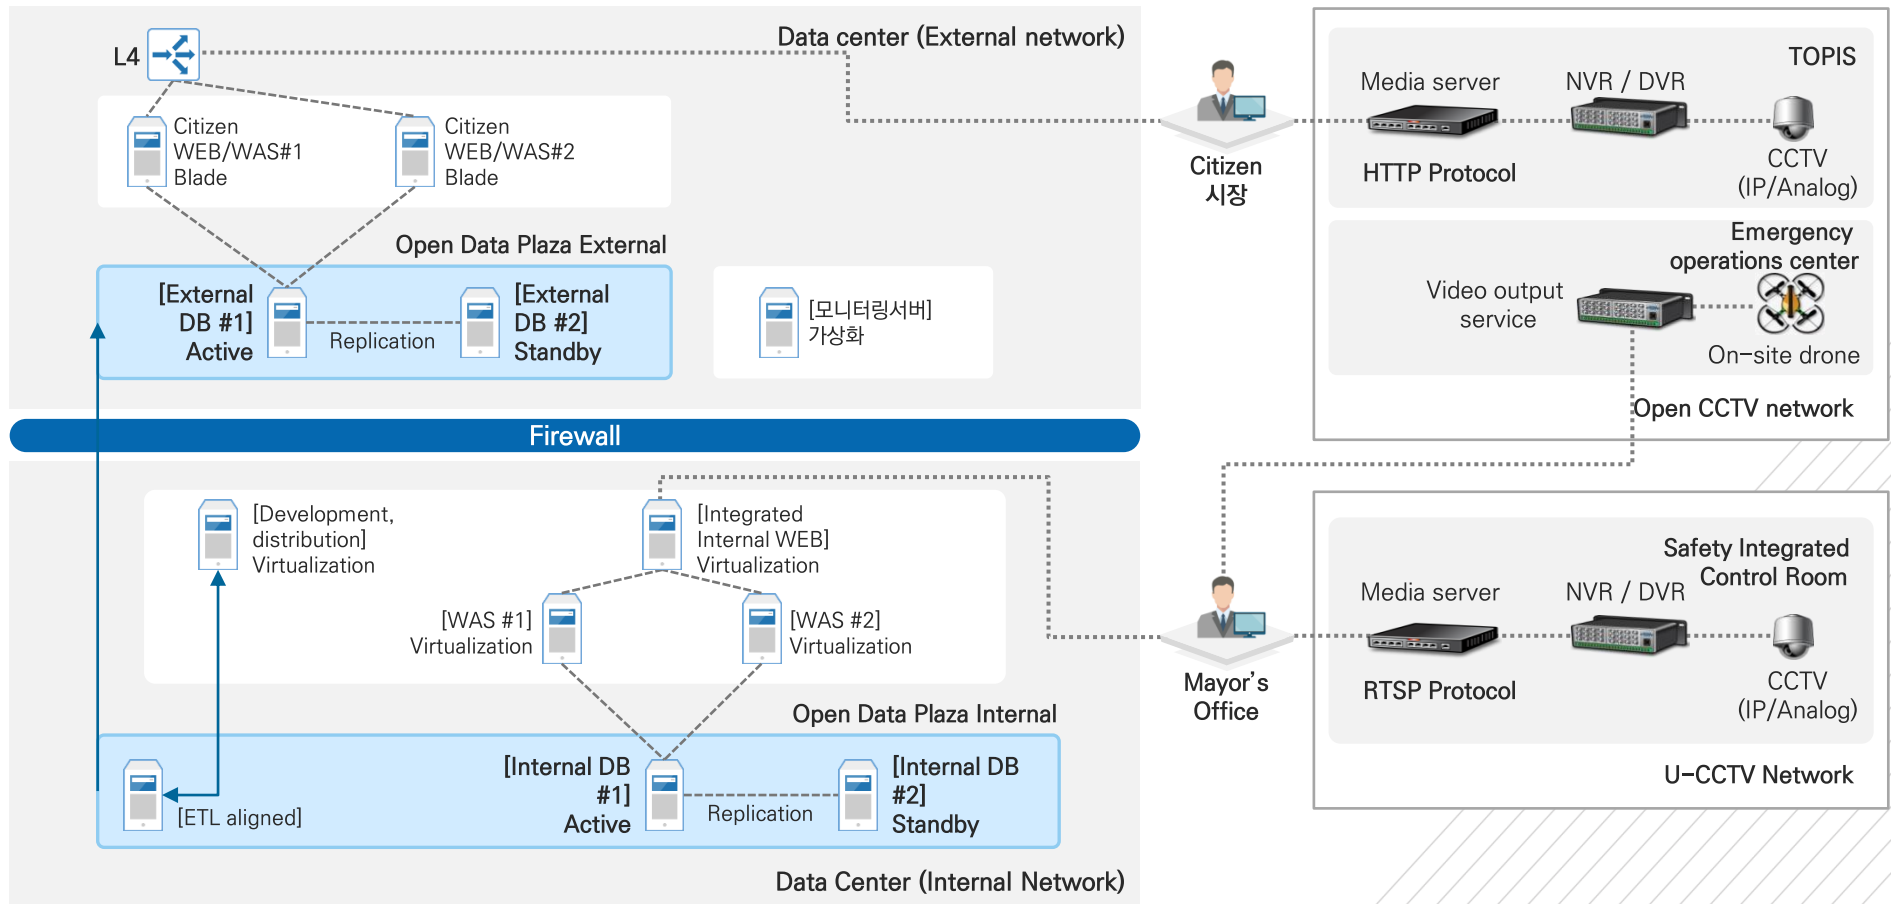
L4

Data center (External network)

Citizen WEB/WAS#1 Blade

Citizen WEB/WAS#2 Blade

Open Data Plaza External

[External DB #1] Active

Replication

[External DB #2] Standby

[모니터링서버] 가상화

Firewall

[Development, distribution] Virtualization

[Integrated Internal WEB] Virtualization

[WAS #1] Virtualization

[WAS #2] Virtualization

Open Data Plaza Internal

[ETL aligned]

[Internal DB #1] Active

Replication

[Internal DB #2] Standby

Data Center (Internal Network)

Citizen
시장

Mayor's Office

TOPIS

Media server

NVR / DVR

HTTP Protocol

CCTV (IP/Analog)

Emergency operations center

Video output service

On-site drone

Open CCTV network

Safety Integrated Control Room

Media server

NVR / DVR

RTSP Protocol

CCTV (IP/Analog)

U-CCTV Network